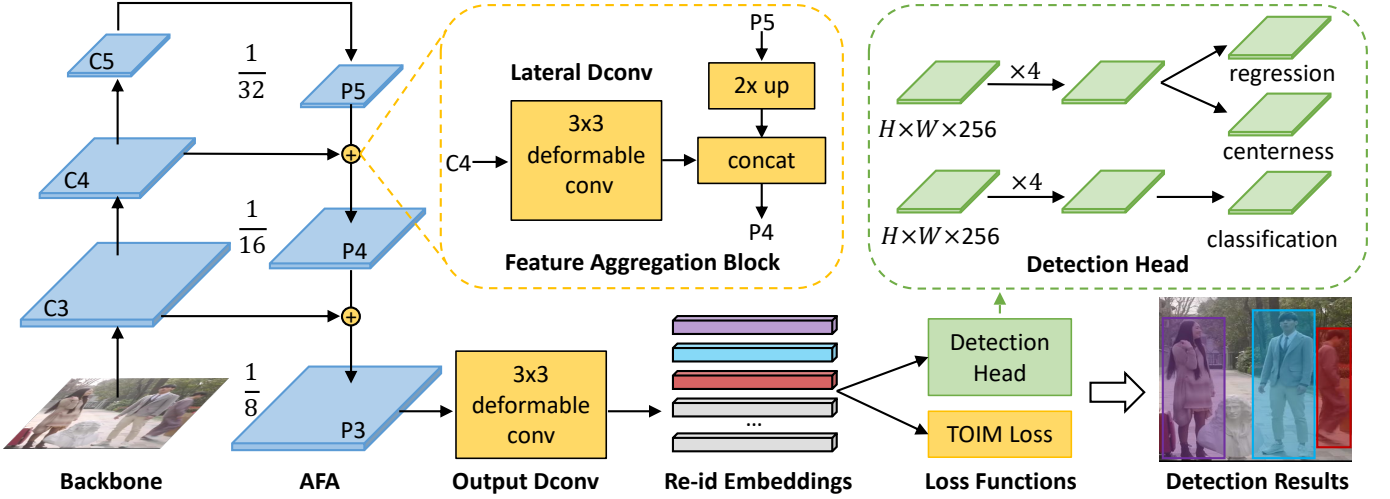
C5

C4

C3

$\frac{1}{32}$

$\frac{1}{16}$

$\frac{1}{8}$

P5

P4

P3

Lateral Dconv

P5

2x up

C4

3x3 deformable conv

concat

P4

Feature Aggregation Block

$H\times W\times 256$

$\times 4$

regression

centerness

$H\times W\times 256$

$\times 4$

classification

Detection Head

3x3 deformable conv

...

Detection Head

TOIM Loss

Backbone

AFA

Output Dconv

Re-id Embeddings

Loss Functions

Detection Results